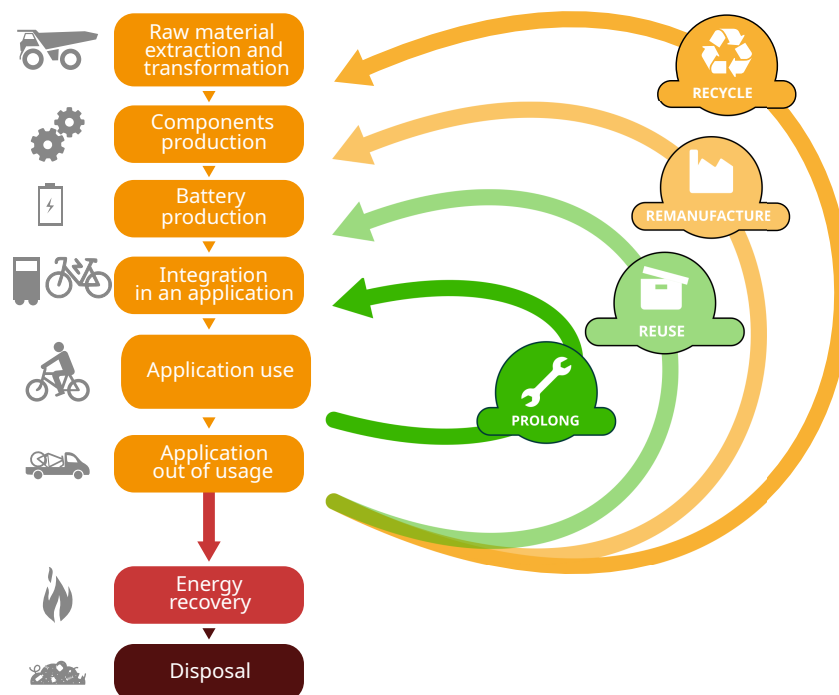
Raw material extraction and transformation

Components production

Battery production

Integration in an application

Application use

Application out of usage

Energy recovery

Disposal

RECYCLE

REMANUFACTURE

REUSE

PROLONG